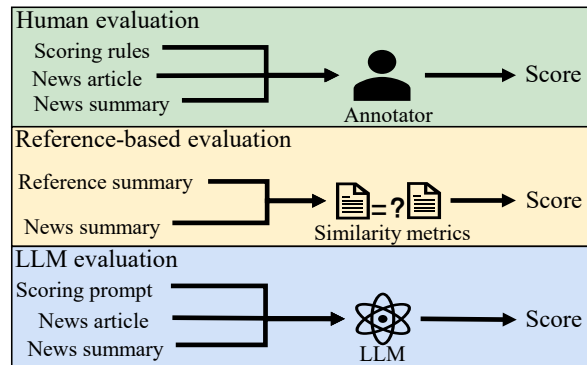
Human evaluation

Scoring rules
News article
News summary

Annotator

Score

Reference-based evaluation

Reference summary
News summary

=?

Similarity metrics

Score

LLM evaluation

Scoring prompt
News article
News summary

LLM

Score